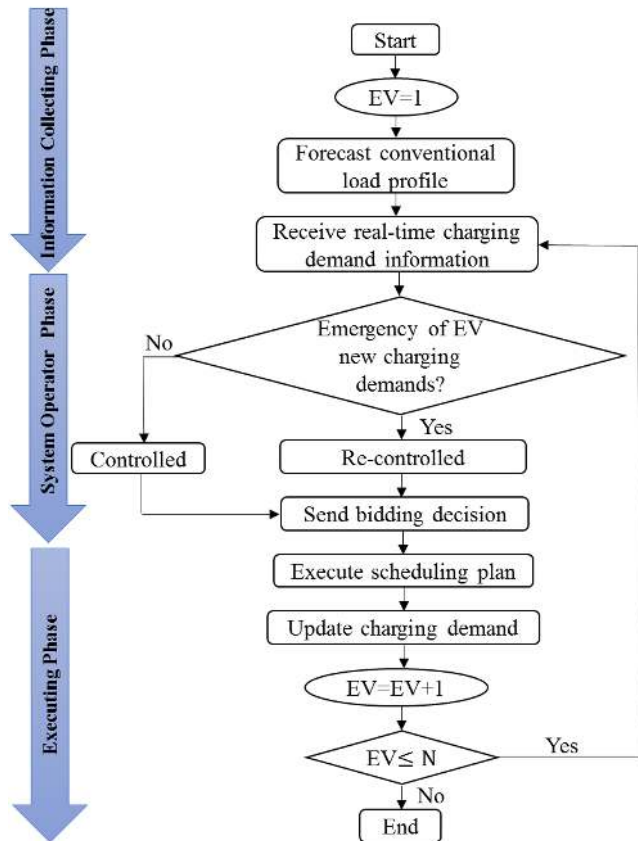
Information Collecting Phase

Start

EV=1

Forecast conventional load profile

Receive real-time charging demand information

System Operator Phase

Emergency of EV new charging demands?

No

Yes

Controlled

Re-controlled

Send bidding decision

Executing Phase

Execute scheduling plan

Update charging demand

EV=EV+1

EV≤ N

Yes

No

End